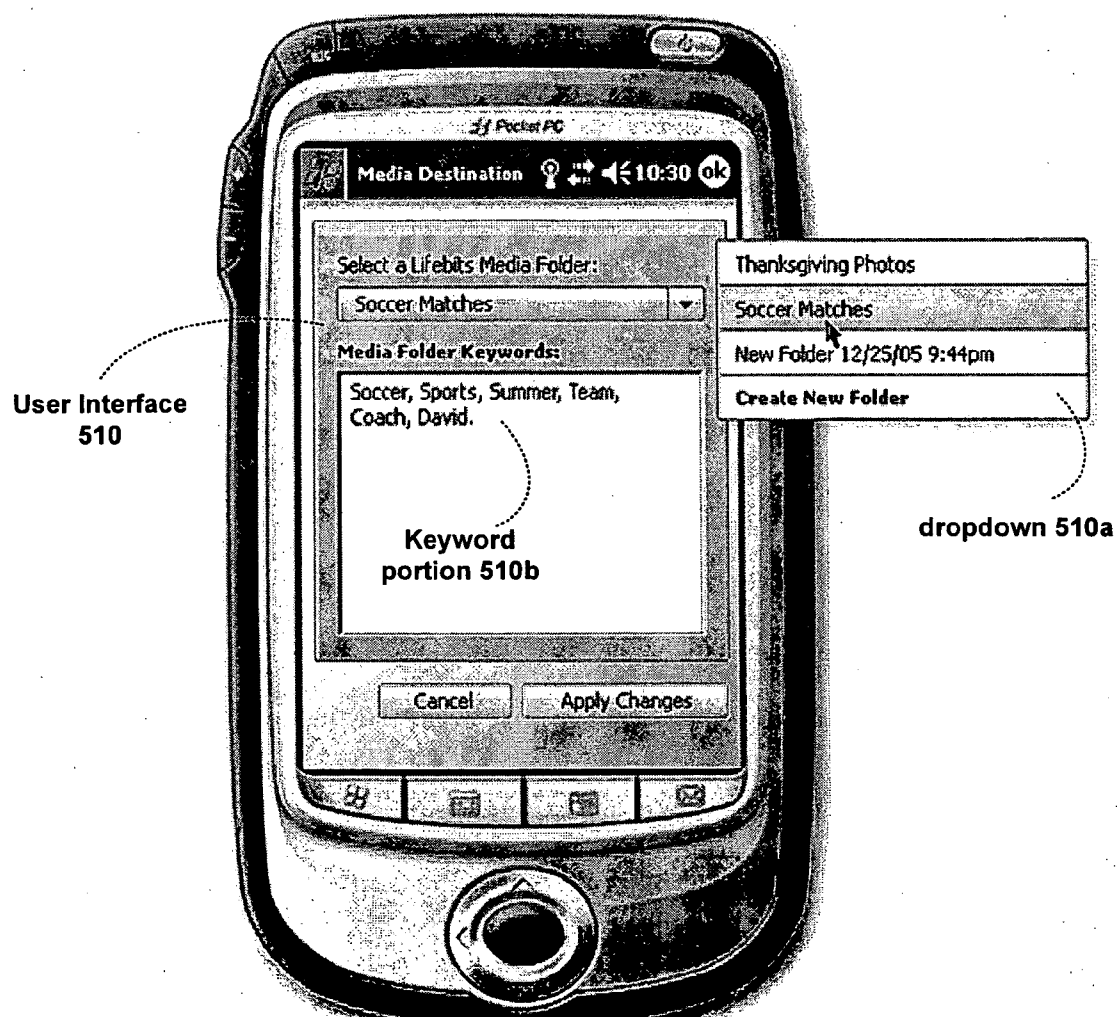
Pocket PC

Media Destination 10:30 ok

Select a Lifebits Media Folder:

Soccer Matches

Media Folder Keywords:

Soccer, Sports, Summer, Team, Coach, David.

Keyword portion 510b

Cancel

Apply Changes

Thanksgiving Photos

Soccer Matches

New Folder 12/25/05 9:44pm

Create New Folder

User Interface 510

dropdown 510a